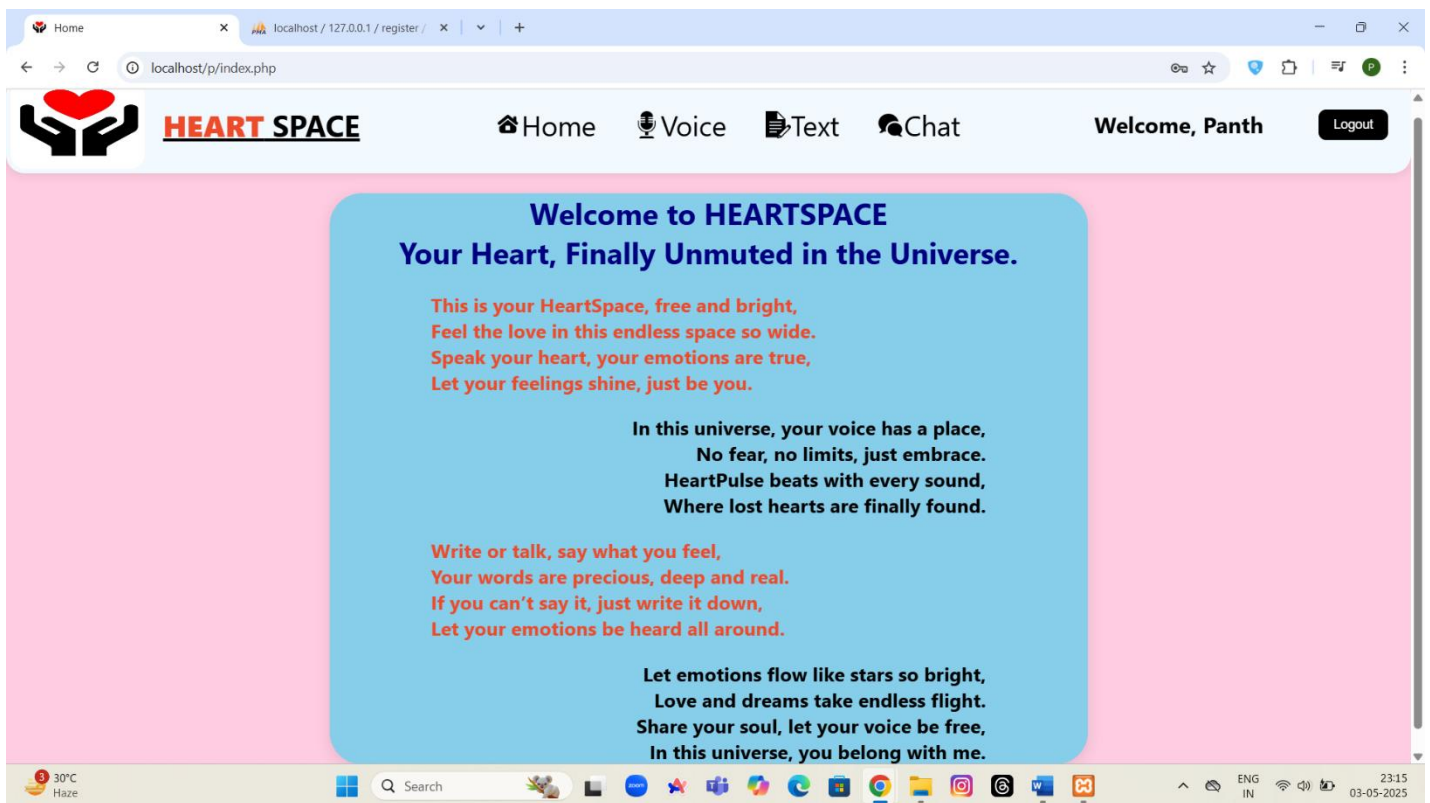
Home
localhost / 127.0.0.1 / register /
localhost/p/index.php

HEART SPACE
Home Voice Text Chat
Welcome, Panth
Logout

Welcome to HEARTSPACE
Your Heart, Finally Unmuted in the Universe.

This is your HeartSpace, free and bright,
Feel the love in this endless space so wide.
Speak your heart, your emotions are true,
Let your feelings shine, just be you.

In this universe, your voice has a place,
No fear, no limits, just embrace.
HeartPulse beats with every sound,
Where lost hearts are finally found.

Write or talk, say what you feel,
Your words are precious, deep and real.
If you can't say it, just write it down,
Let your emotions be heard all around.

Let emotions flow like stars so bright,
Love and dreams take endless flight.
Share your soul, let your voice be free,
In this universe, you belong with me.

30°C
Haze
Search
ENG
IN
23:15
03-05-2025